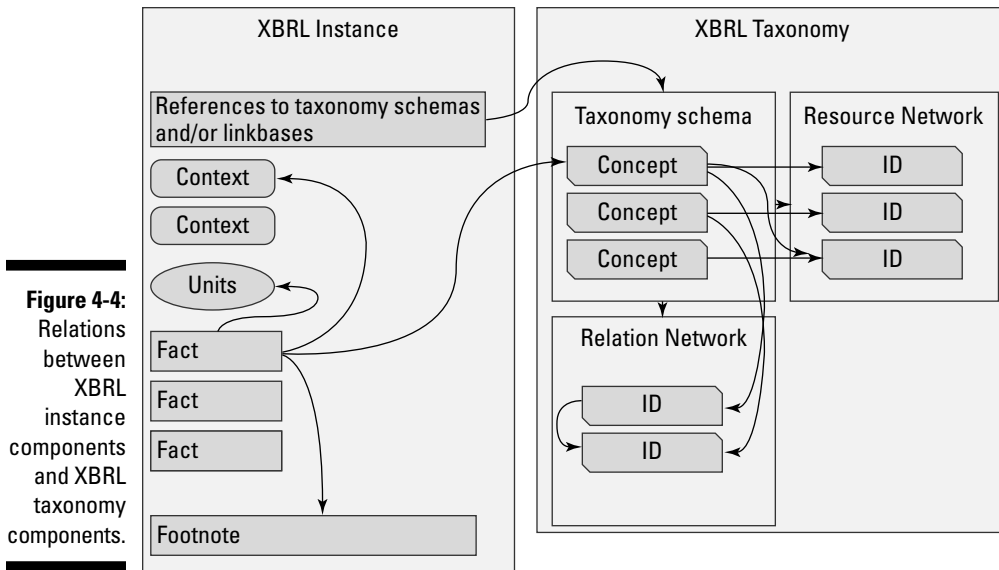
Figure 4-4: Relations between XBRL instance components and XBRL taxonomy components.

XBRL Instance

References to taxonomy schemas and/or linkbases

Context

Context

Units

Fact

Fact

Fact

Footnote

XBRL Taxonomy

Taxonomy schema

Concept

Concept

Concept

Resource Network

ID

ID

ID

Relation Network

ID

ID